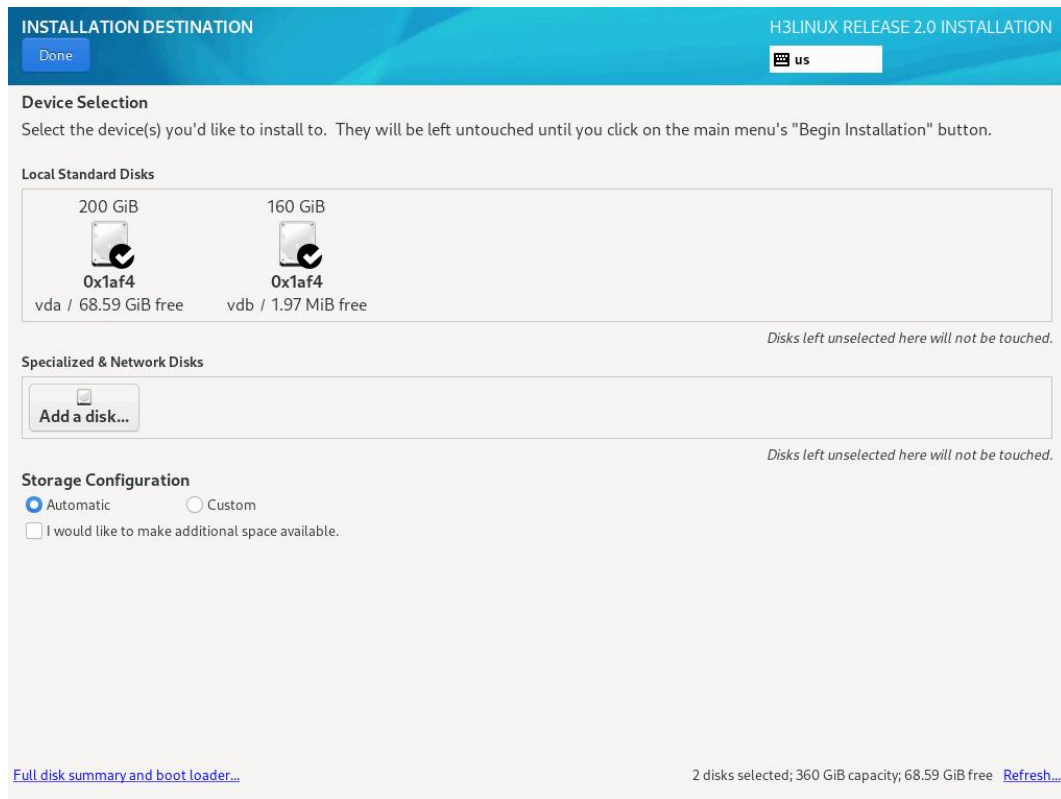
INSTALLATION DESTINATION

Done

H3LINUX RELEASE 2.0 INSTALLATION

us

Device Selection

Select the device(s) you'd like to install to. They will be left untouched until you click on the main menu's "Begin Installation" button.

Local Standard Disks

200 GiB

0x1af4

vda / 68.59 GiB free

160 GiB

0x1af4

vdb / 1.97 MiB free

Disks left unselected here will not be touched.

Specialized & Network Disks

Add a disk...

Disks left unselected here will not be touched.

Storage Configuration

Automatic

Custom

I would like to make additional space available.

Full disk summary and boot loader...

2 disks selected; 360 GiB capacity; 68.59 GiB free Refresh...